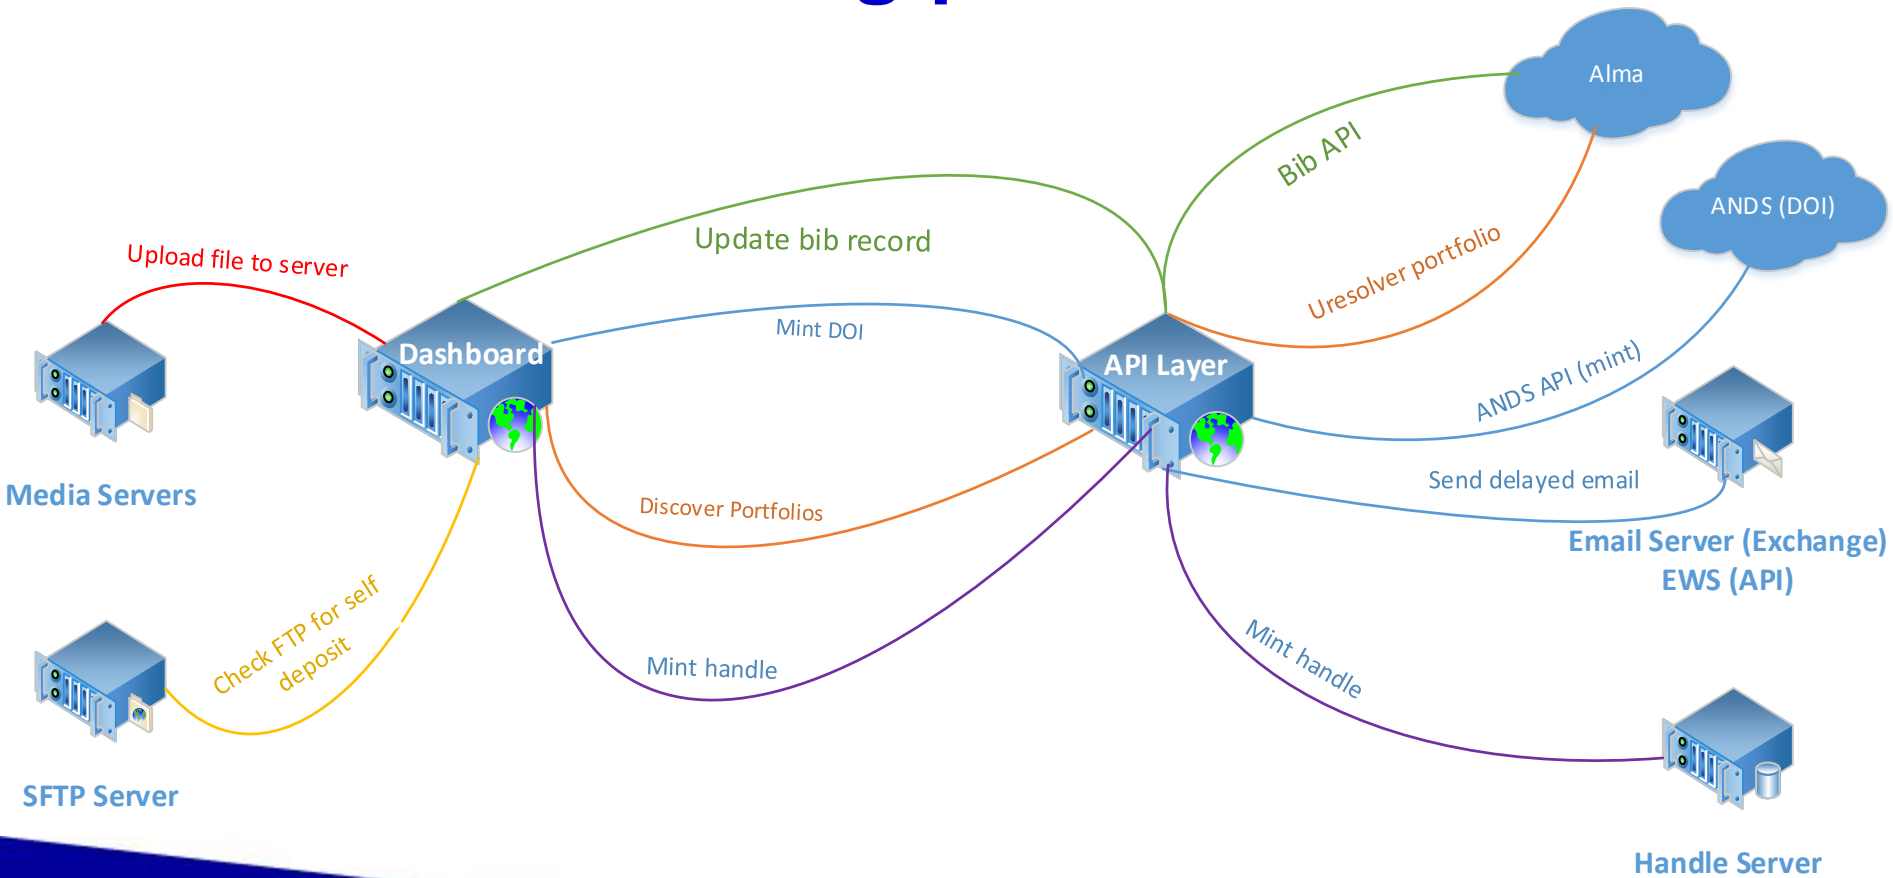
Alma

ANDS (DOI)

Bib API

Update bib record

Uresolver portfolio

Upload file to server

Mint DOI

Dashboard

API Layer

ANDS API (mint)

Media Servers

Send delayed email

Discover Portfolios

Email Server (Exchange) EWS (API)

Check FTP for self deposit

Mint handle

Mint handle

SFTP Server

Handle Server